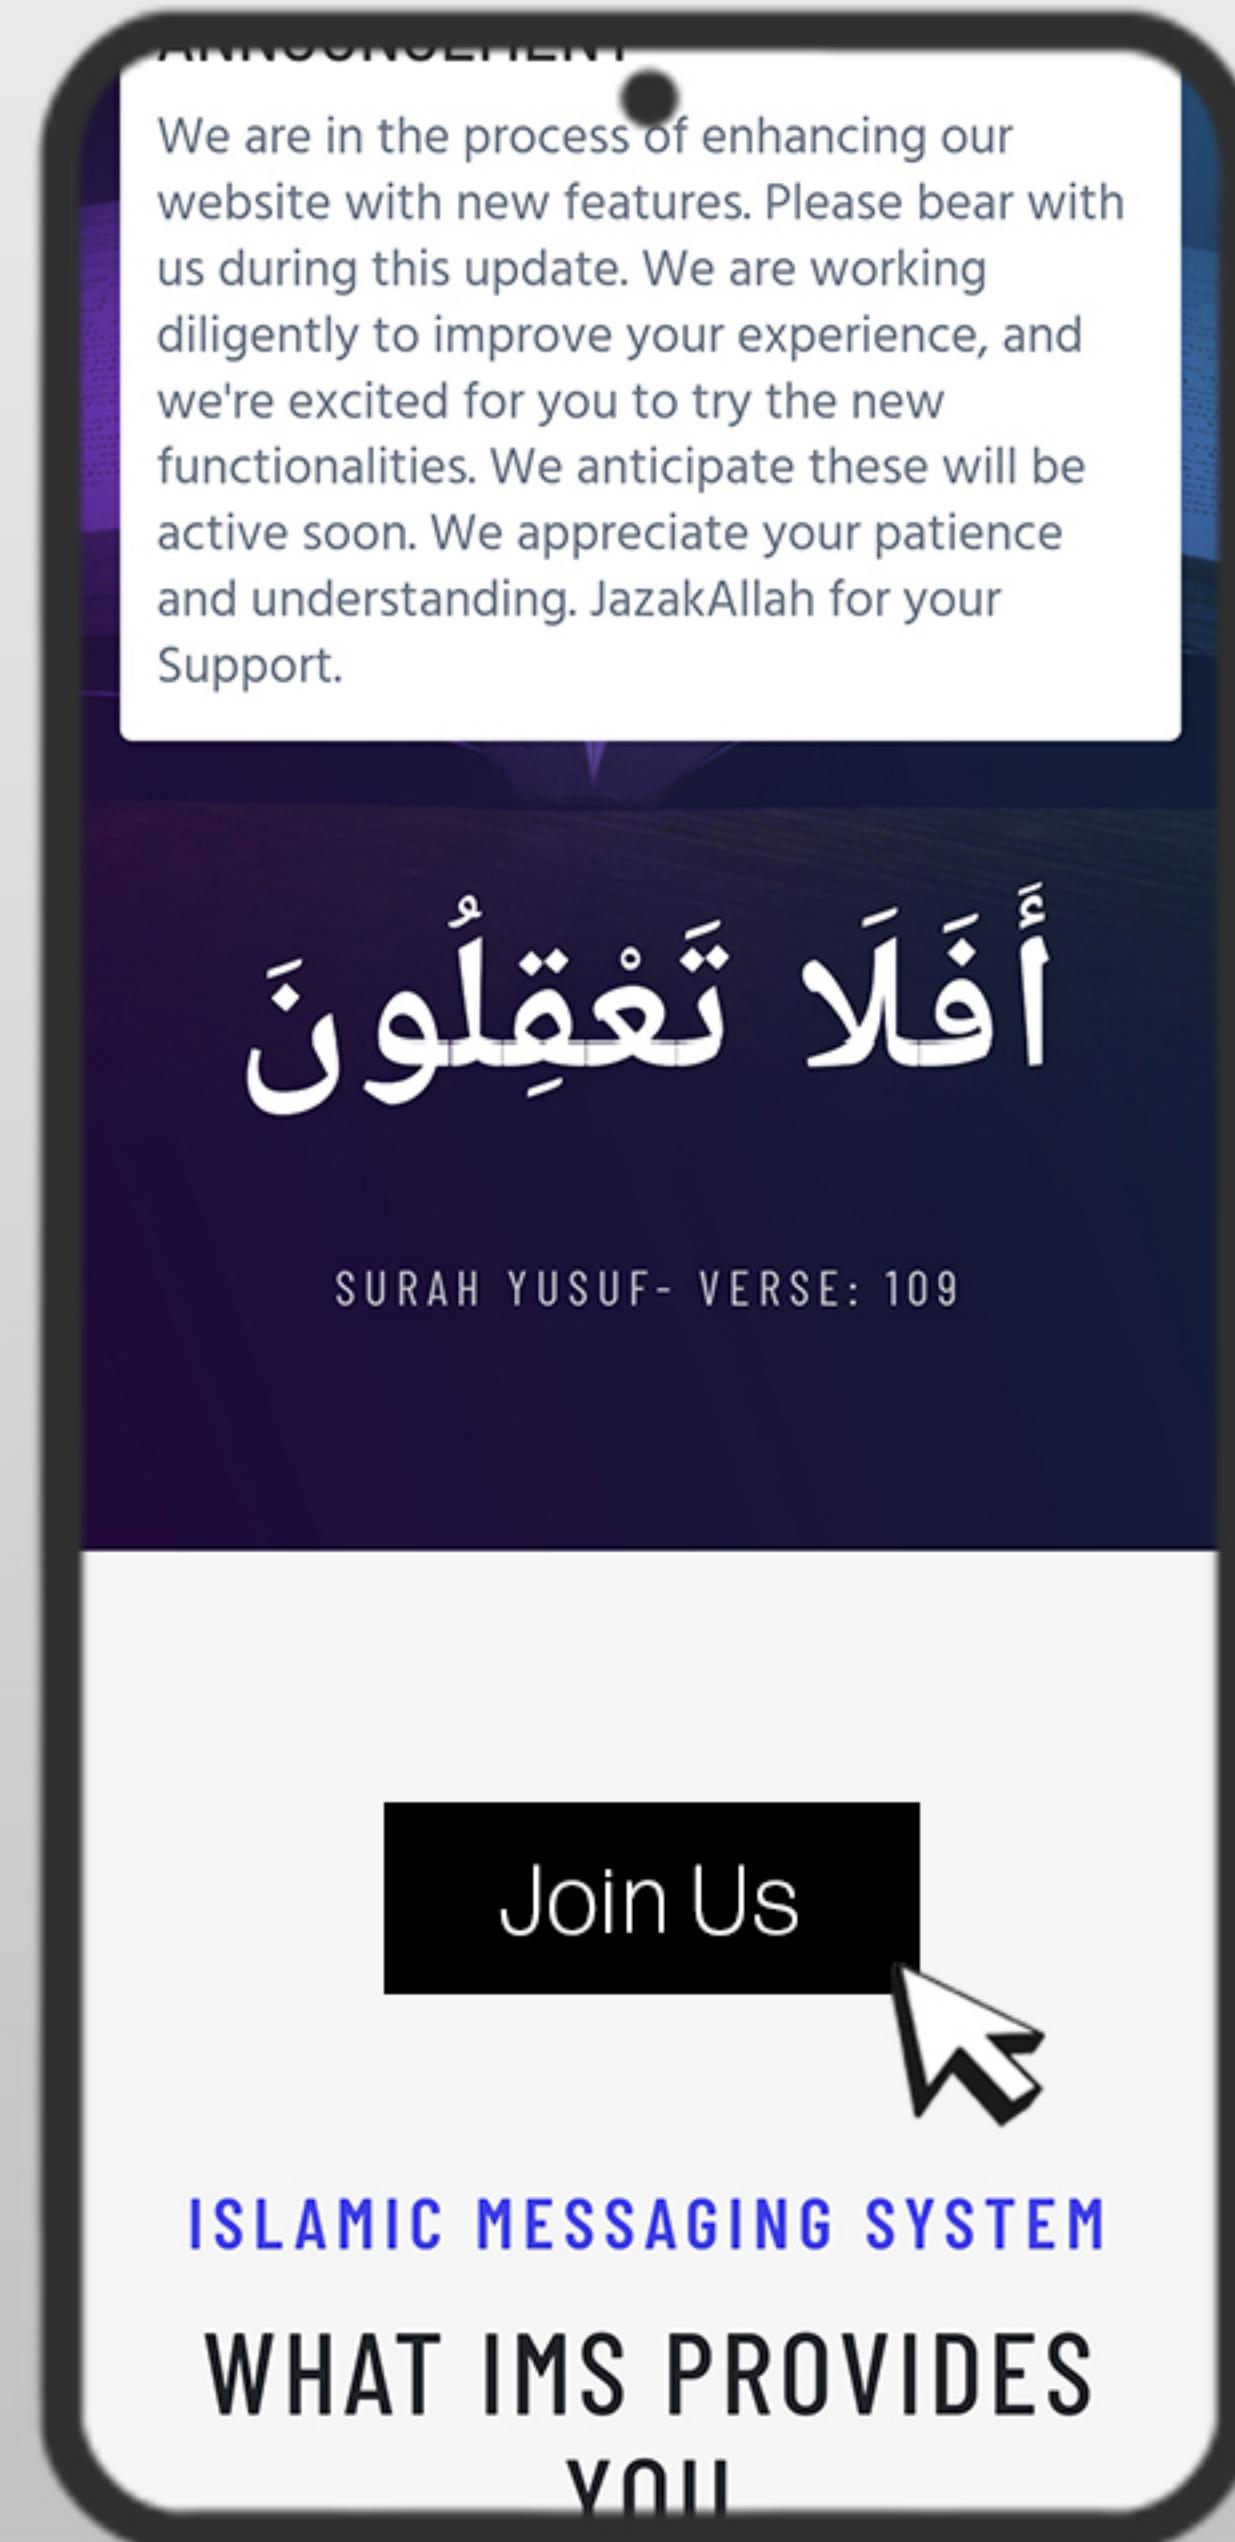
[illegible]

We are in the process of enhancing our website with new features. Please bear with us during this update. We are working diligently to improve your experience, and we're excited for you to try the new functionalities. We anticipate these will be active soon. We appreciate your patience and understanding. JazakAllah for your Support.

أَفَلَا تَعْقِلُونَ

SURAH YUSUF- VERSE: 109

Join Us

ISLAMIC MESSAGING SYSTEM

WHAT IMS PROVIDES YOU